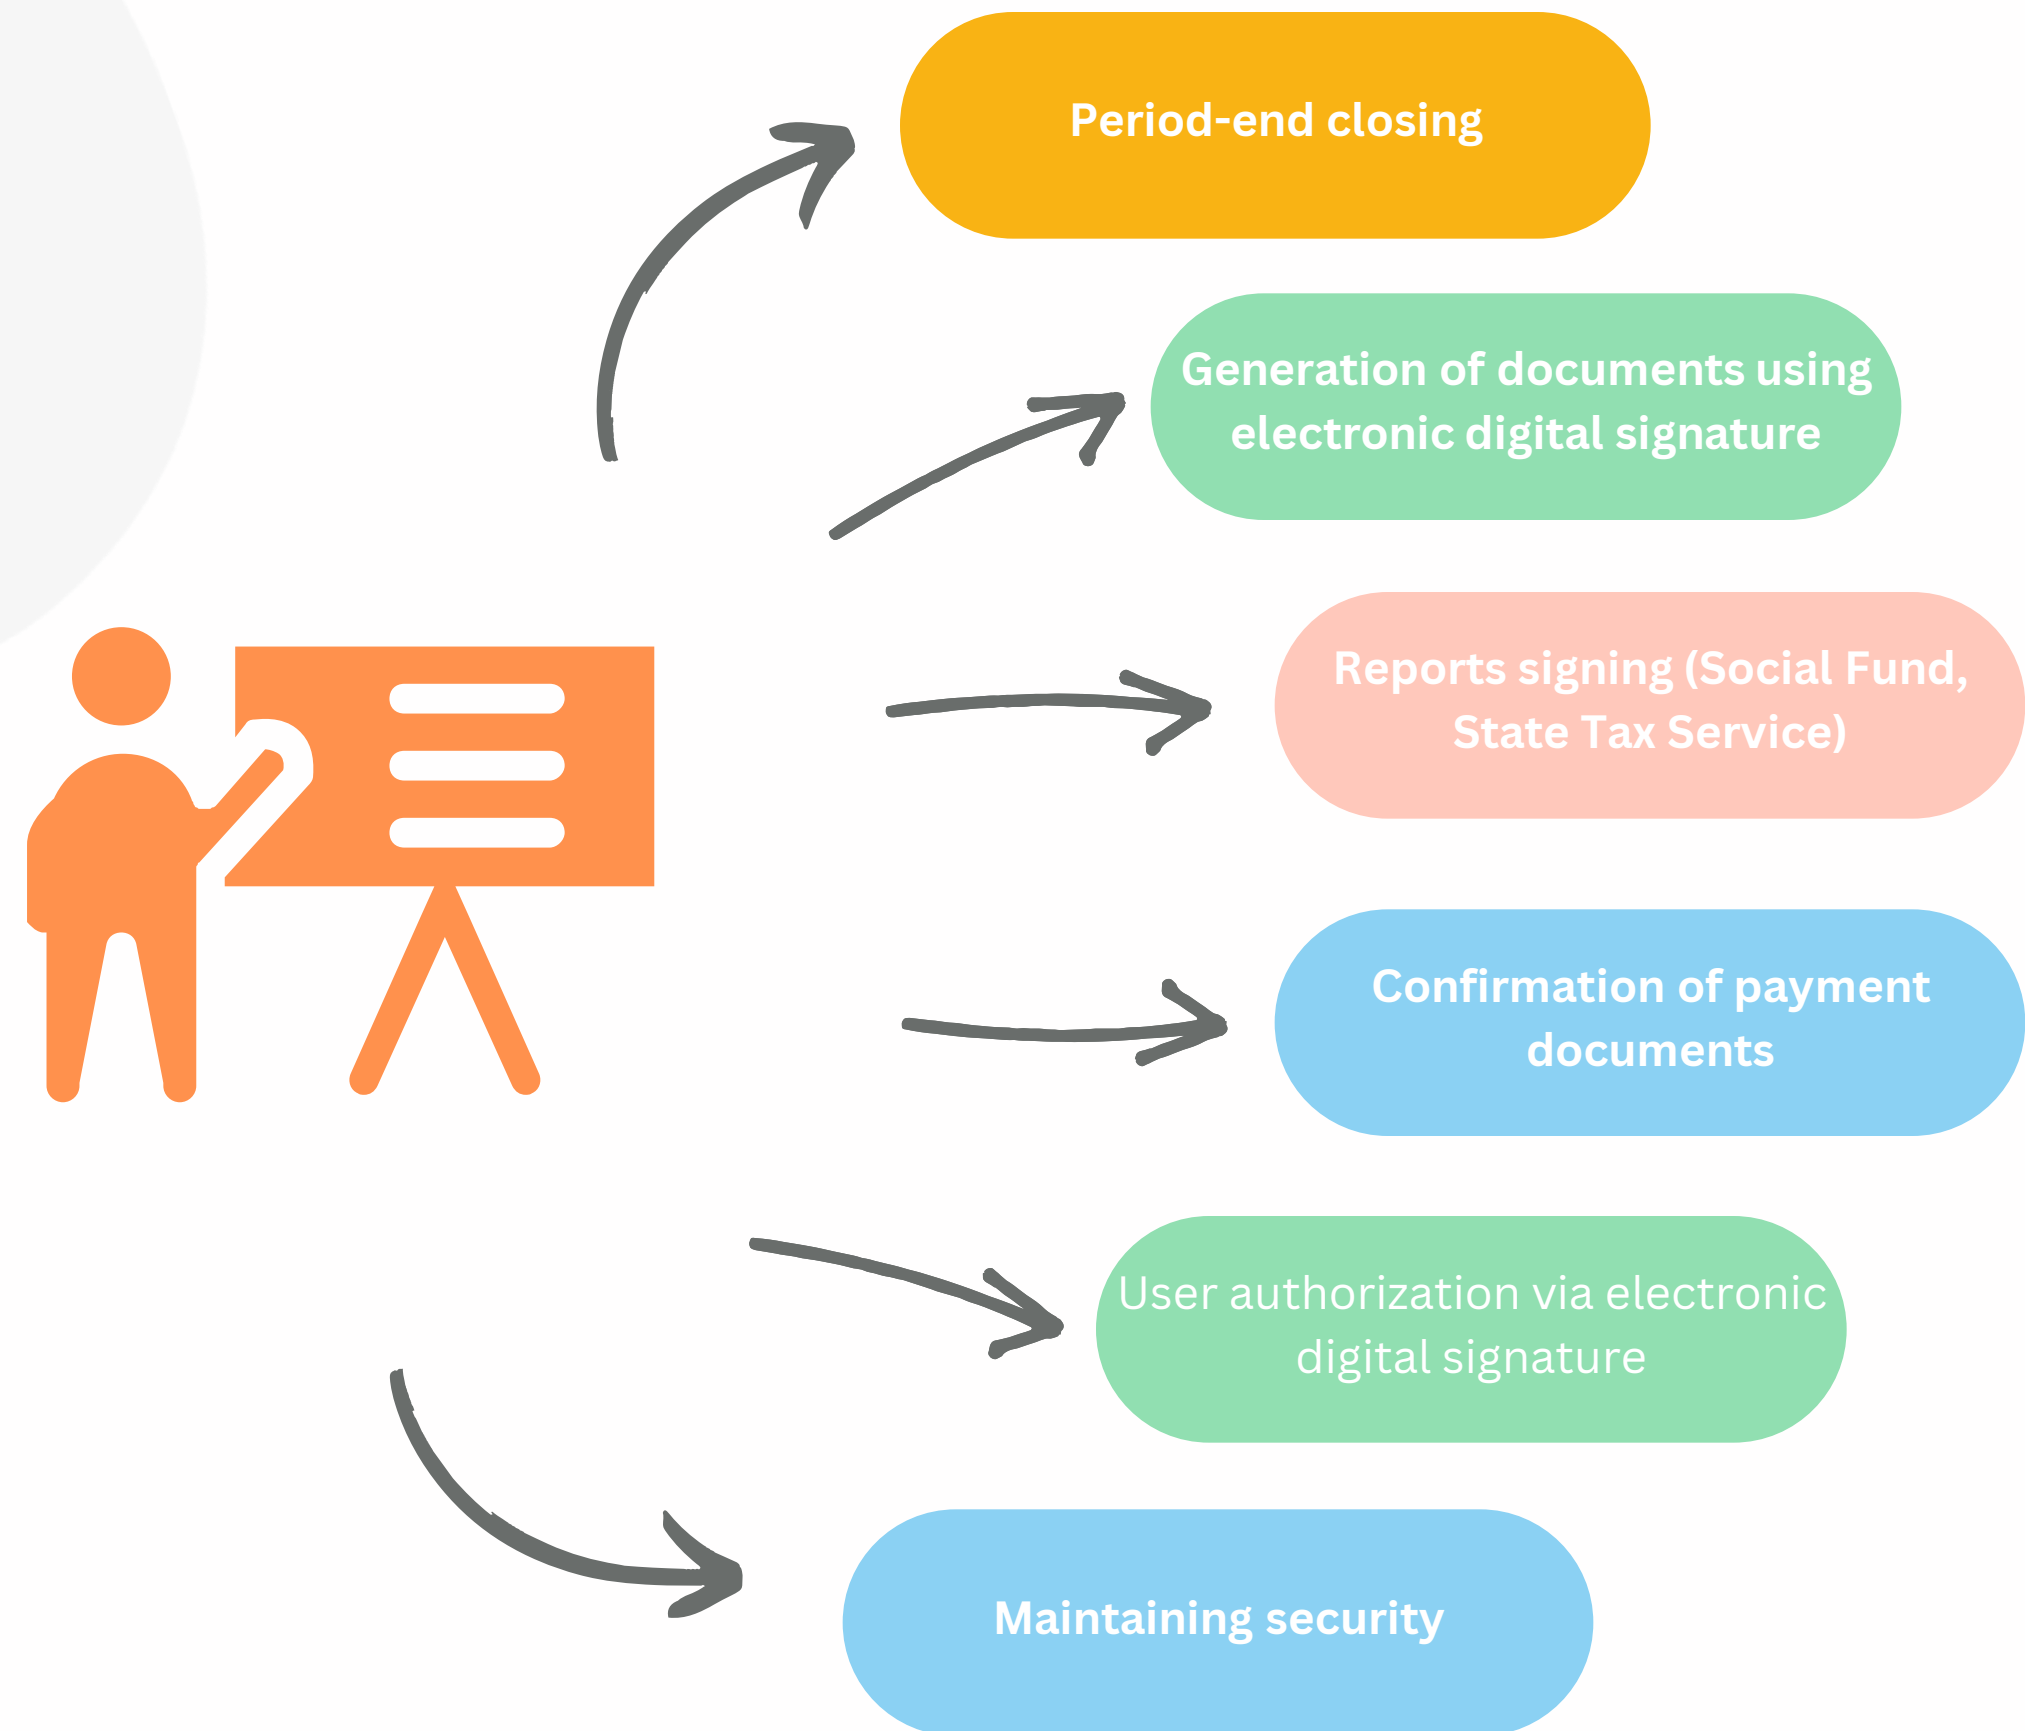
Period-end closing

Generation of documents using electronic digital signature

Reports signing (Social Fund, State Tax Service)

Confirmation of payment documents

User authorization via electronic digital signature

Maintaining security